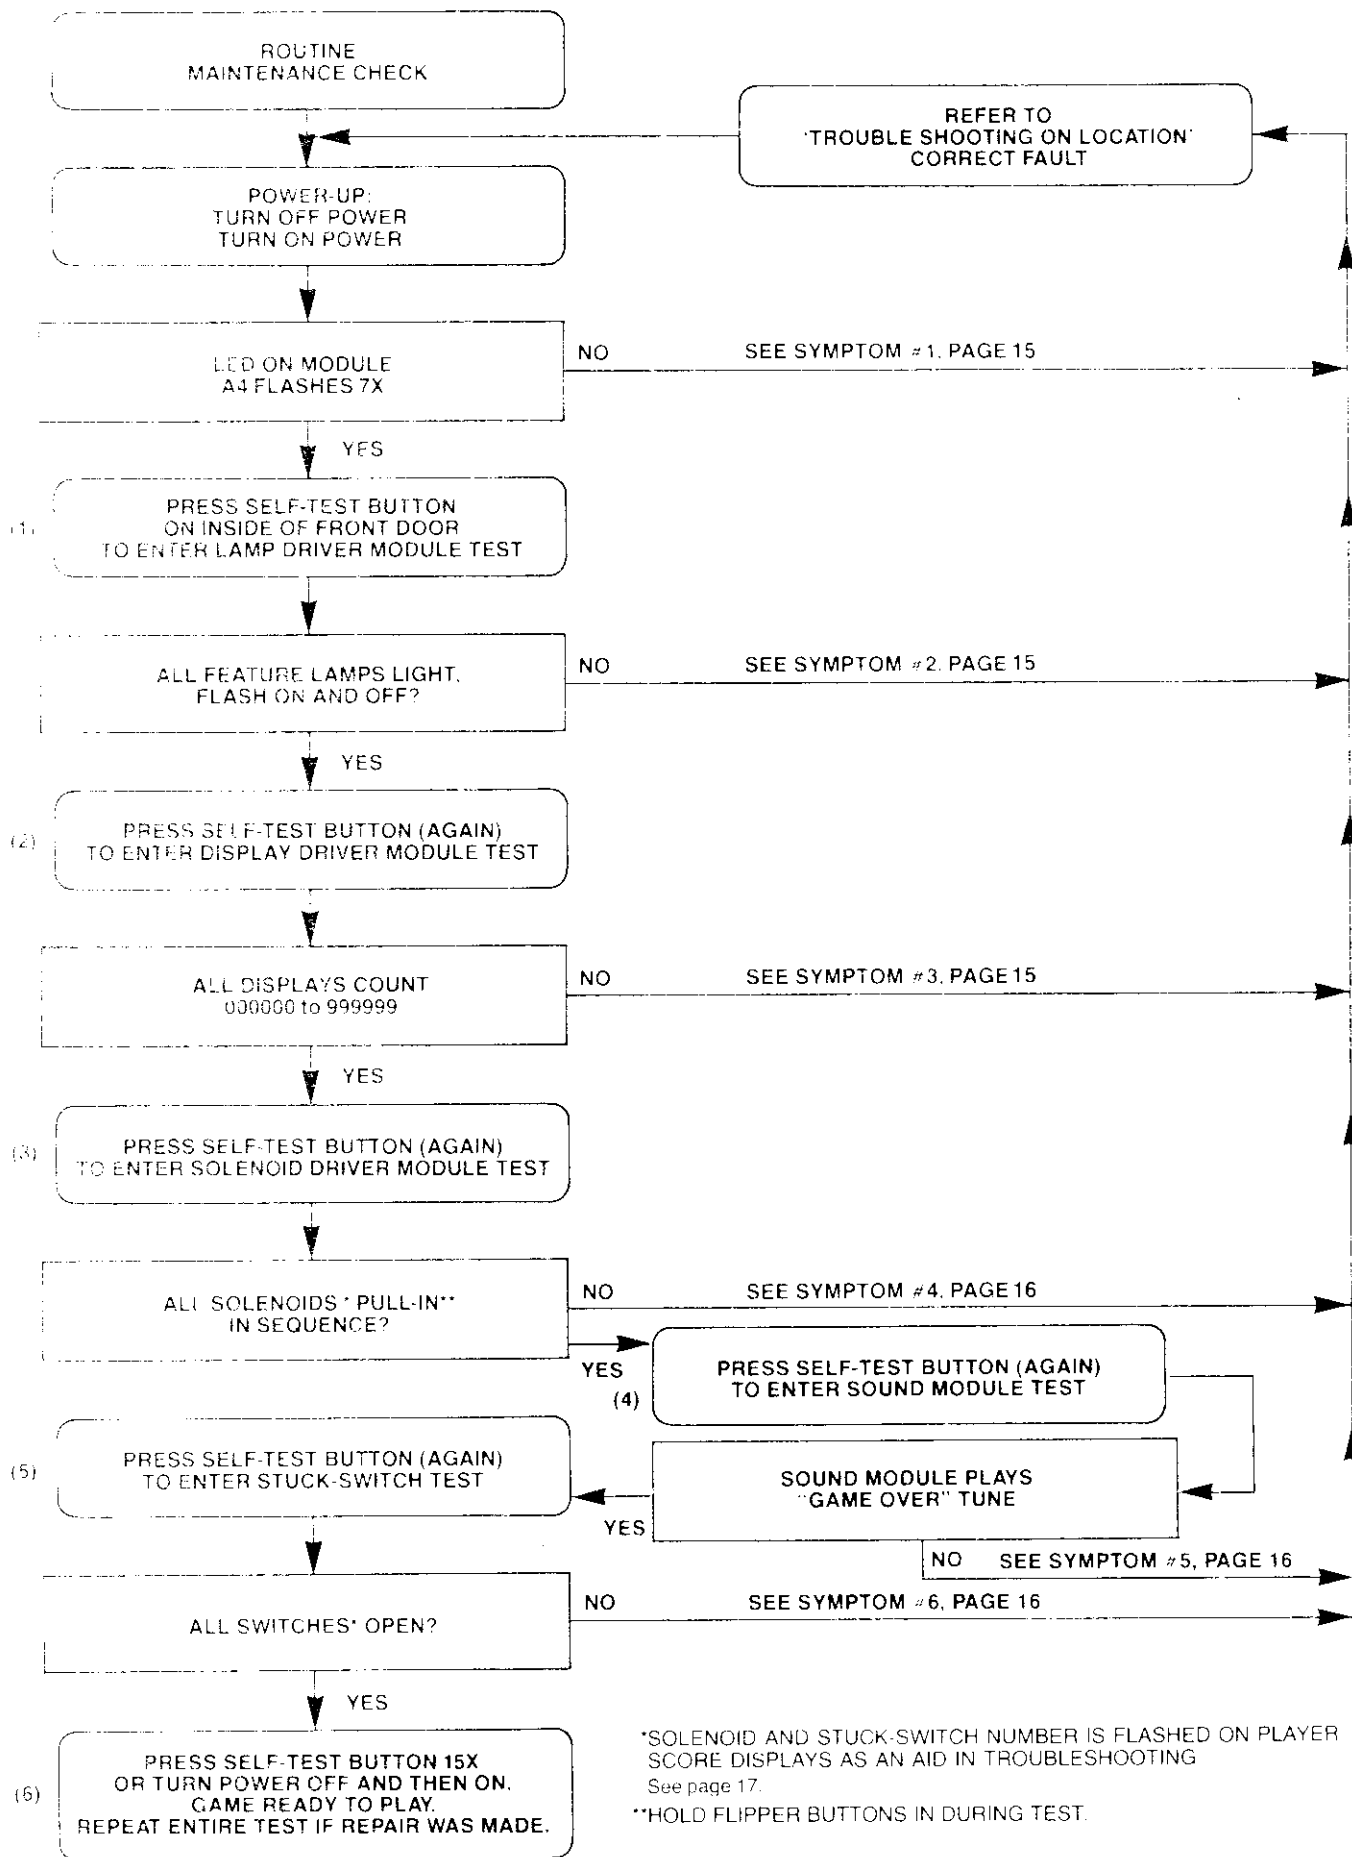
ROUTINE
MAINTENANCE CHECK

REFER TO
'TROUBLE SHOOTING ON LOCATION'
CORRECT FAULT

POWER-UP:
TURN OFF POWER
TURN ON POWER

LED ON MODULE
A4 FLASHES 7X

NO

SEE SYMPTOM #1, PAGE 15

YES

(1)

PRESS SELF-TEST BUTTON
ON INSIDE OF FRONT DOOR
TO ENTER LAMP DRIVER MODULE TEST

ALL FEATURE LAMPS LIGHT,
FLASH ON AND OFF?

NO

SEE SYMPTOM #2, PAGE 15

YES

(2)

PRESS SELF-TEST BUTTON (AGAIN)
TO ENTER DISPLAY DRIVER MODULE TEST

ALL DISPLAYS COUNT
000000 to 999999

NO

SEE SYMPTOM #3, PAGE 15

YES

(3)

PRESS SELF-TEST BUTTON (AGAIN)
TO ENTER SOLENOID DRIVER MODULE TEST

ALL SOLENOIDS* "PULL-IN"*
IN SEQUENCE?

NO

SEE SYMPTOM #4, PAGE 16

YES

(4)

PRESS SELF-TEST BUTTON (AGAIN)
TO ENTER SOUND MODULE TEST

(5)

PRESS SELF-TEST BUTTON (AGAIN)
TO ENTER STUCK-SWITCH TEST

SOUND MODULE PLAYS
"GAME OVER" TUNE

YES

NO

SEE SYMPTOM #5, PAGE 16

ALL SWITCHES* OPEN?

NO

SEE SYMPTOM #6, PAGE 16

YES

(6)

PRESS SELF-TEST BUTTON 15X
OR TURN POWER OFF AND THEN ON.
GAME READY TO PLAY.
REPEAT ENTIRE TEST IF REPAIR WAS MADE.

*SOLENOID AND STUCK-SWITCH NUMBER IS FLASHED ON PLAYER SCORE DISPLAYS AS AN AID IN TROUBLESHOOTING
See page 17.

**HOLD FLIPPER BUTTONS IN DURING TEST.